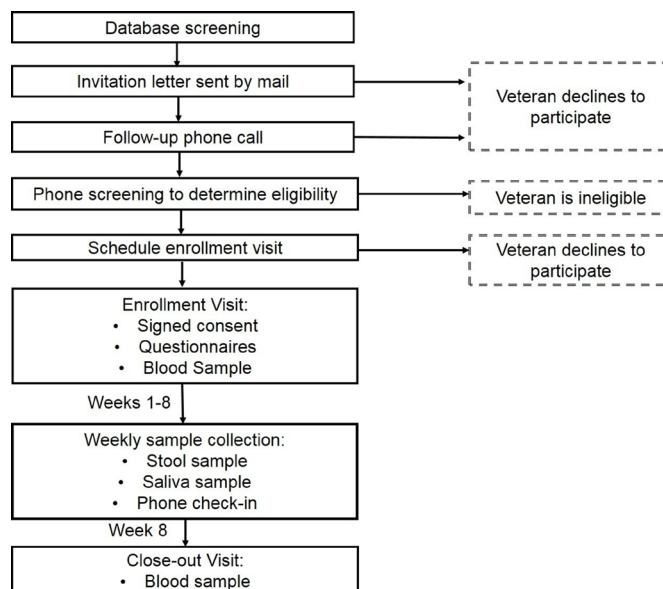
Database screening

Invitation letter sent by mail

Veteran declines to participate

Follow-up phone call

Phone screening to determine eligibility

Veteran is ineligible

Schedule enrollment visit

Veteran declines to participate

Enrollment Visit:
• Signed consent
• Questionnaires
• Blood Sample

Weeks 1-8

Weekly sample collection:
• Stool sample
• Saliva sample
• Phone check-in

Week 8

Close-out Visit:
• Blood sample